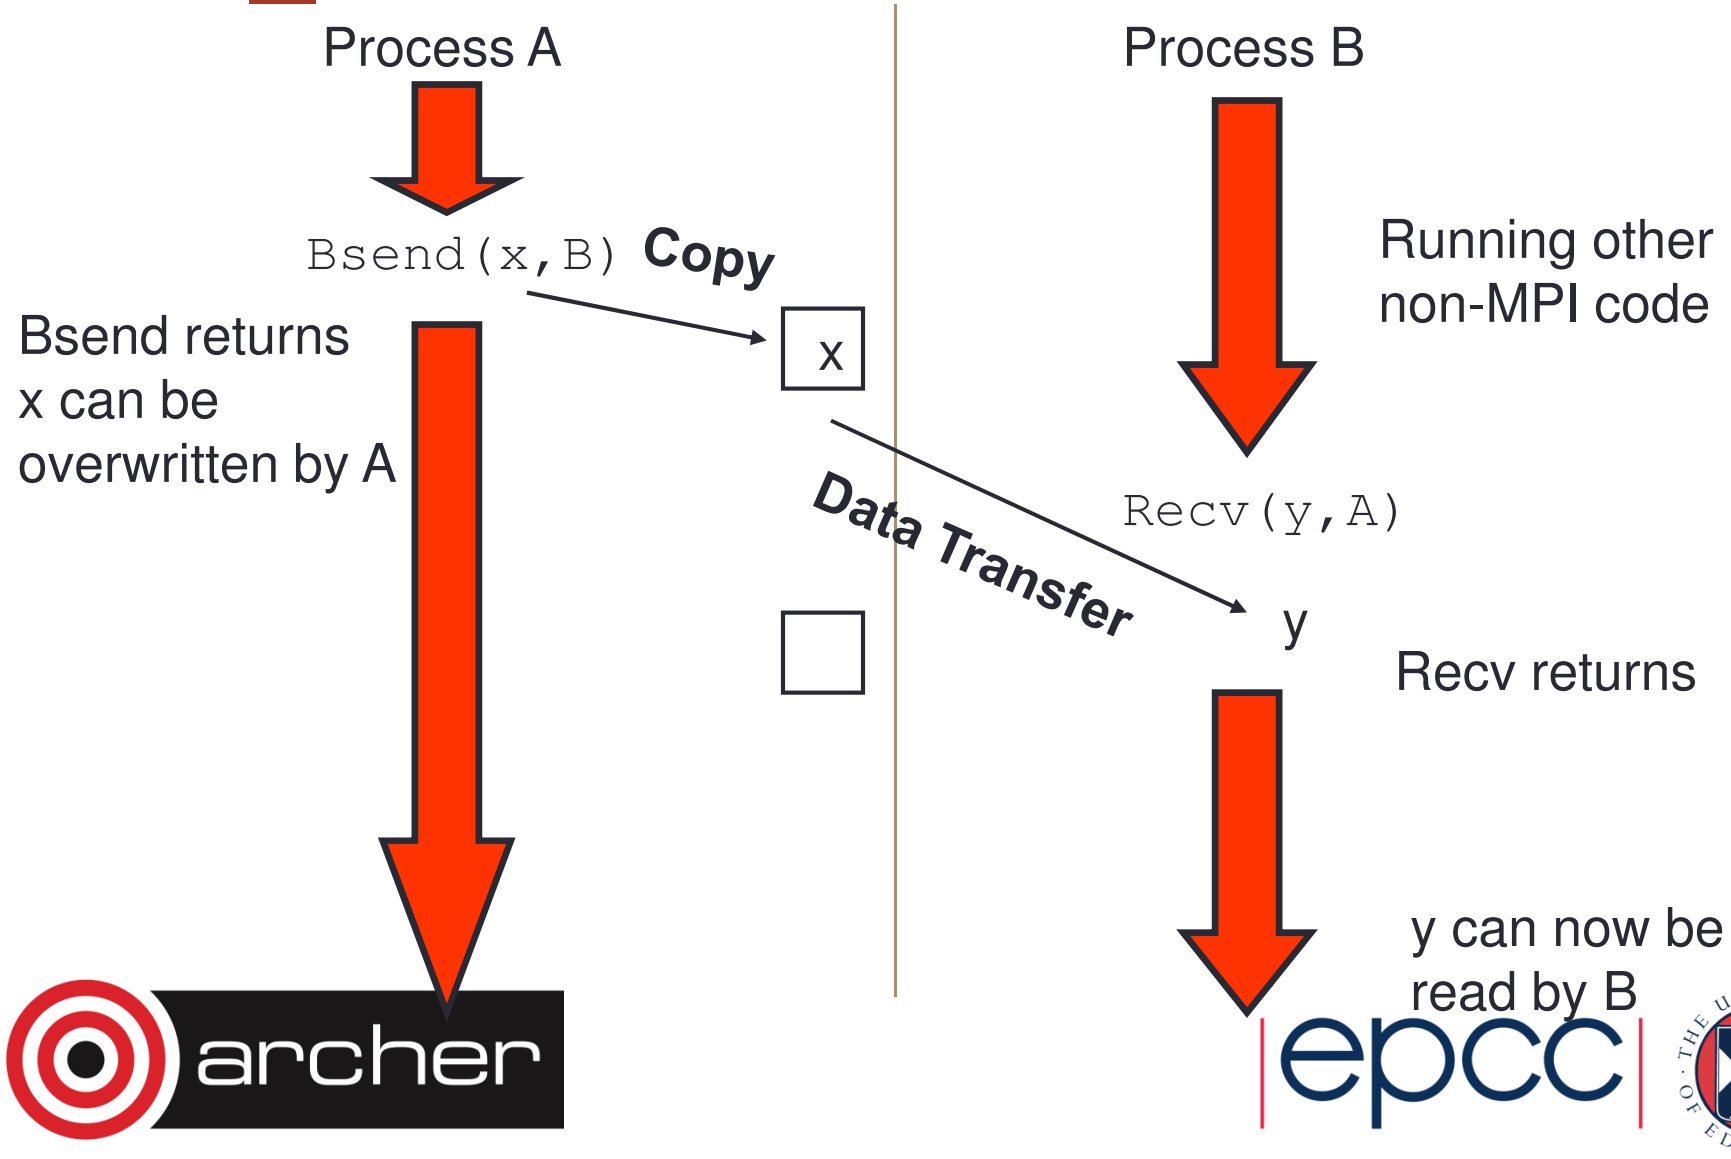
Process A

Process B

Bsend(x,B) Copy

Running other non-MPI code

Bsend returns x can be overwritten by A

x

Data Transfer

Recv(y,A)

y

Recv returns

y can now be read by B

archer

epcc

THE U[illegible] OF ED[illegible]